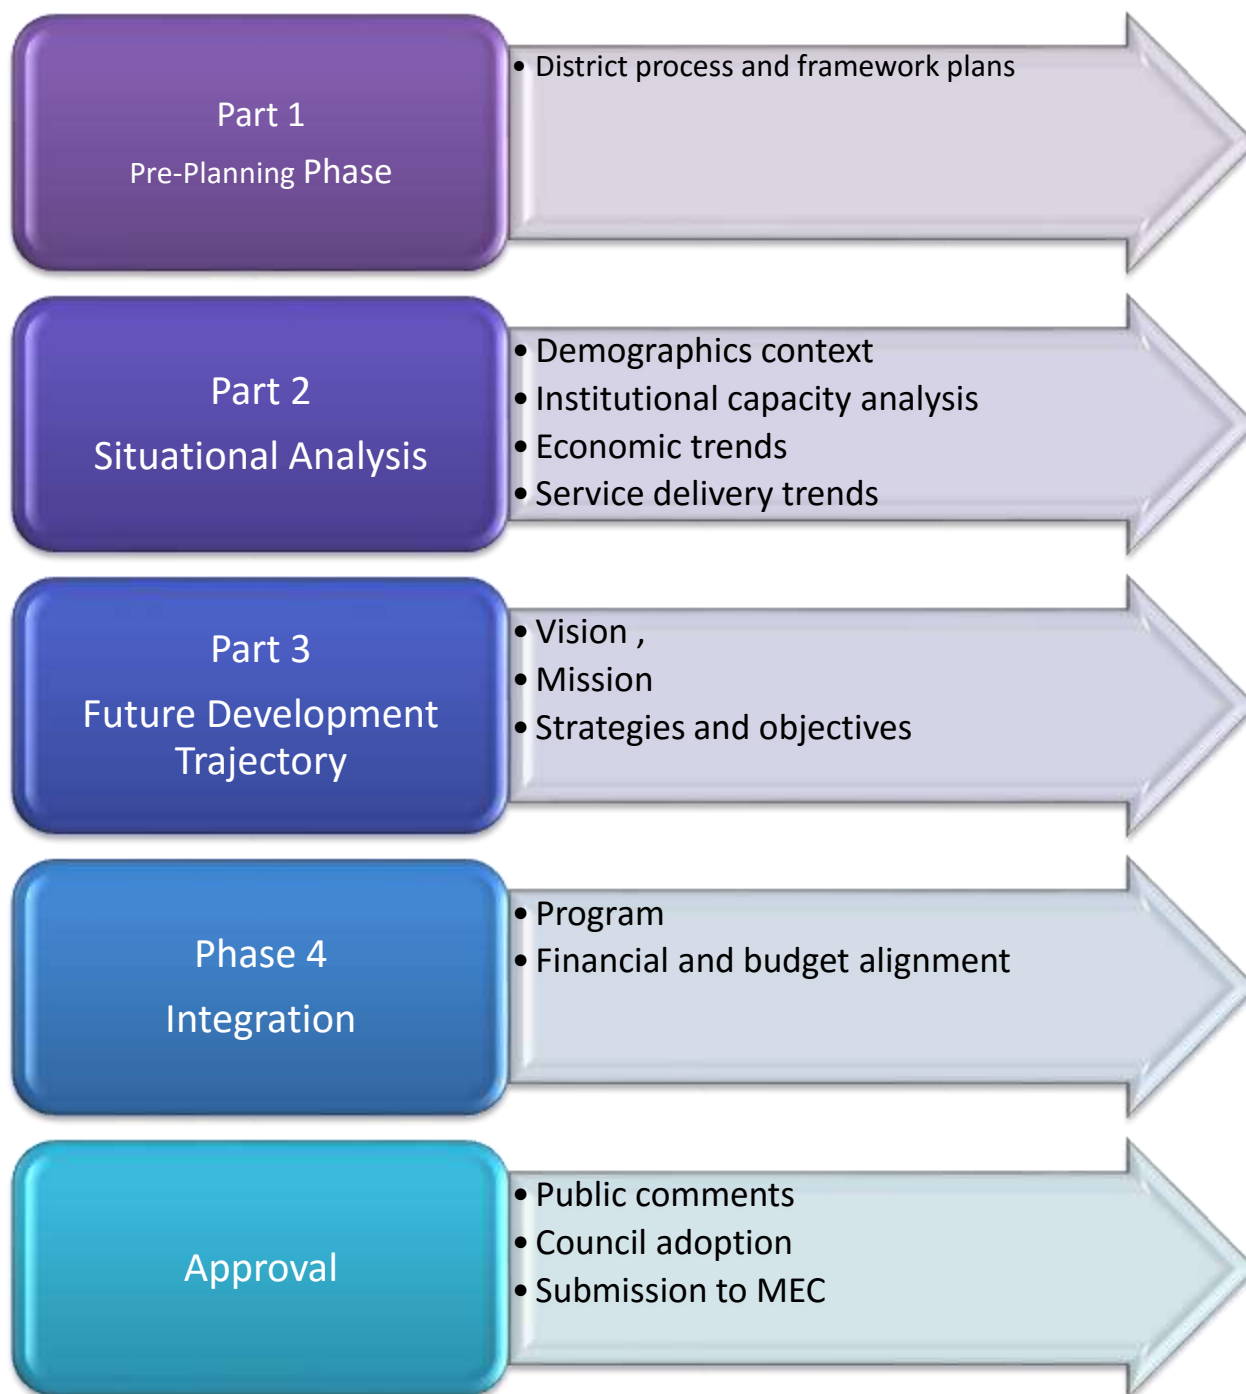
Part 1

Pre-Planning Phase

• District process and framework plans

Part 2

Situational Analysis

• Demographics context
• Institutional capacity analysis
• Economic trends
• Service delivery trends

Part 3

Future Development Trajectory

• Vision ,
• Mission
• Strategies and objectives

Phase 4

Integration

• Program
• Financial and budget alignment

Approval

• Public comments
• Council adoption
• Submission to MEC